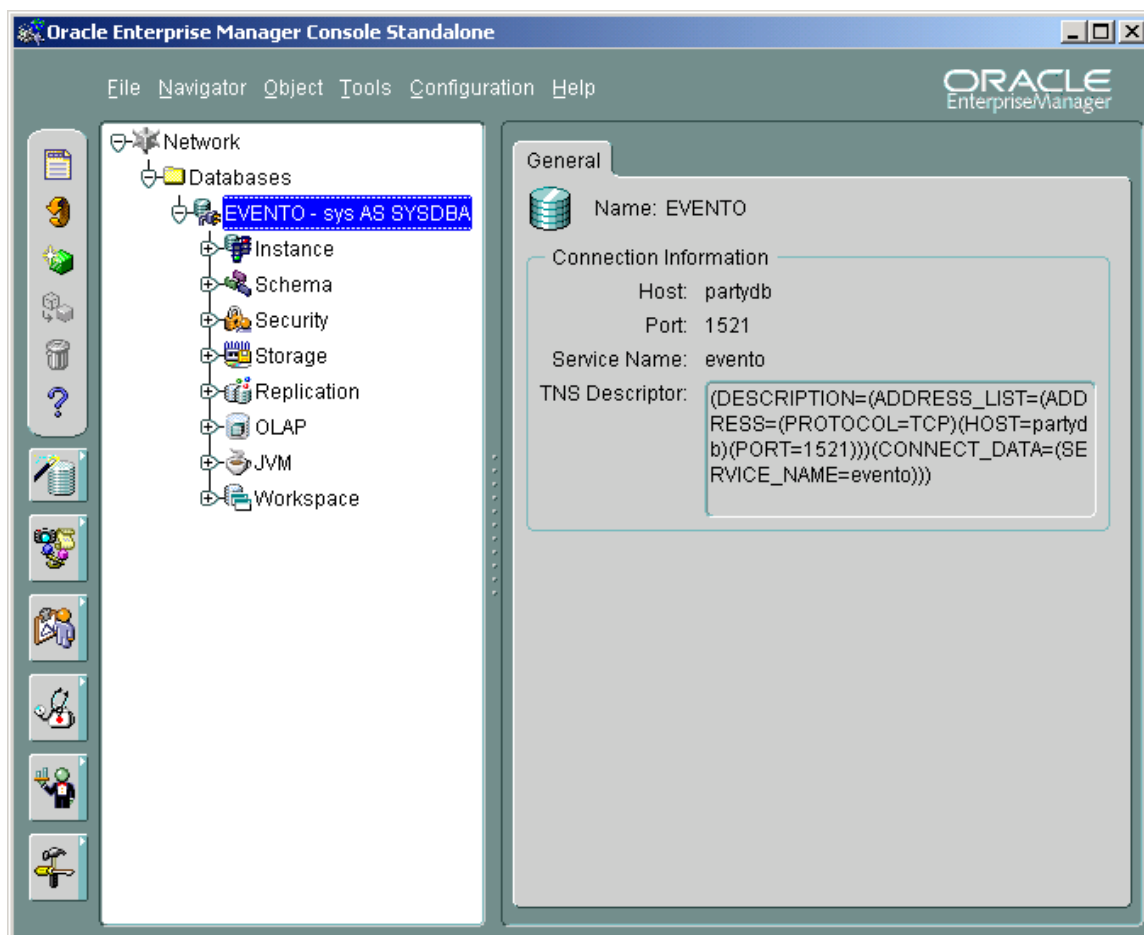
Oracle Enterprise Manager Console Standalone

File Navigator Object Tools Configuration Help

ORACLE EnterpriseManager

Network
Databases
EVENTO - sys AS SYSDBA
Instance
Schema
Security
Storage
Replication
OLAP
JVM
Workspace

General

Name: EVENTO

Connection Information

Host: partydb
Port: 1521
Service Name: evento
TNS Descriptor: (DESCRIPTION=(ADDRESS_LIST=(ADDRESS=(PROTOCOL=TCP)(HOST=partydb)(PORT=1521)))(CONNECT_DATA=(SERVICE_NAME=evento)))